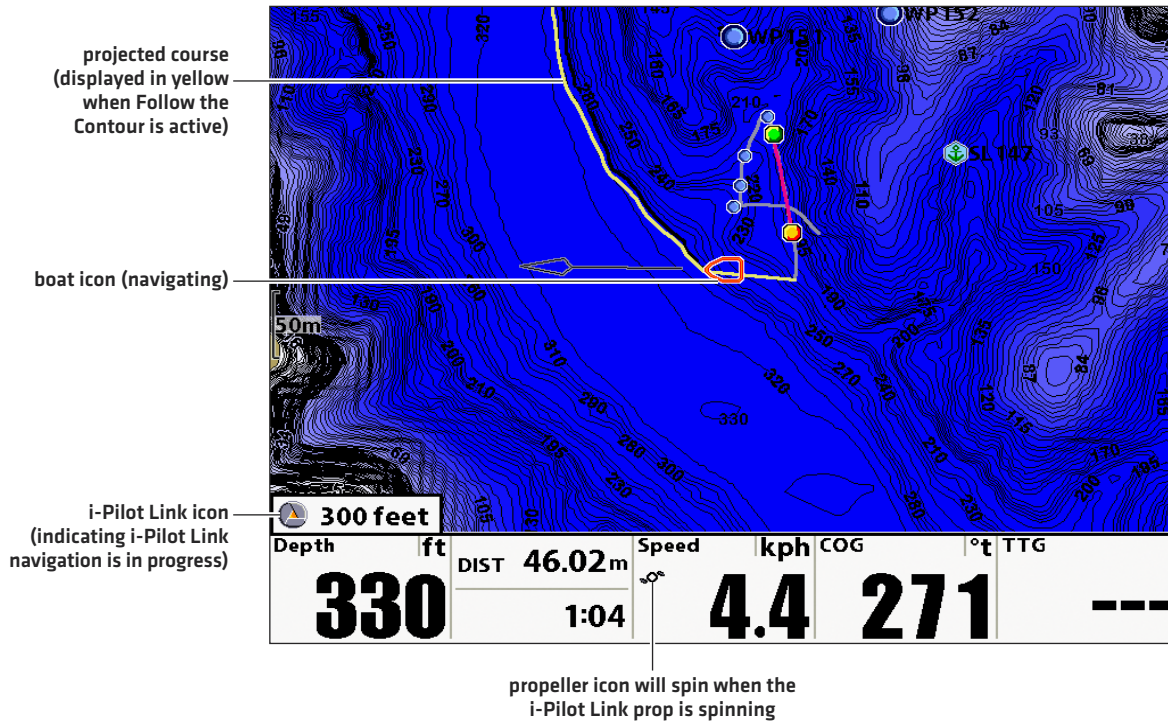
projected course (displayed in yellow when Follow the Contour is active)

boat icon (navigating)

i-Pilot Link icon (indicating i-Pilot Link navigation is in progress)

WP151
WP152
SL147
50m
300 feet

Depth ft
330
DIST 46.02 m
1:04
Speed kph
4.4
COG °t
271
TTG
---

propeller icon will spin when the i-Pilot Link prop is spinning